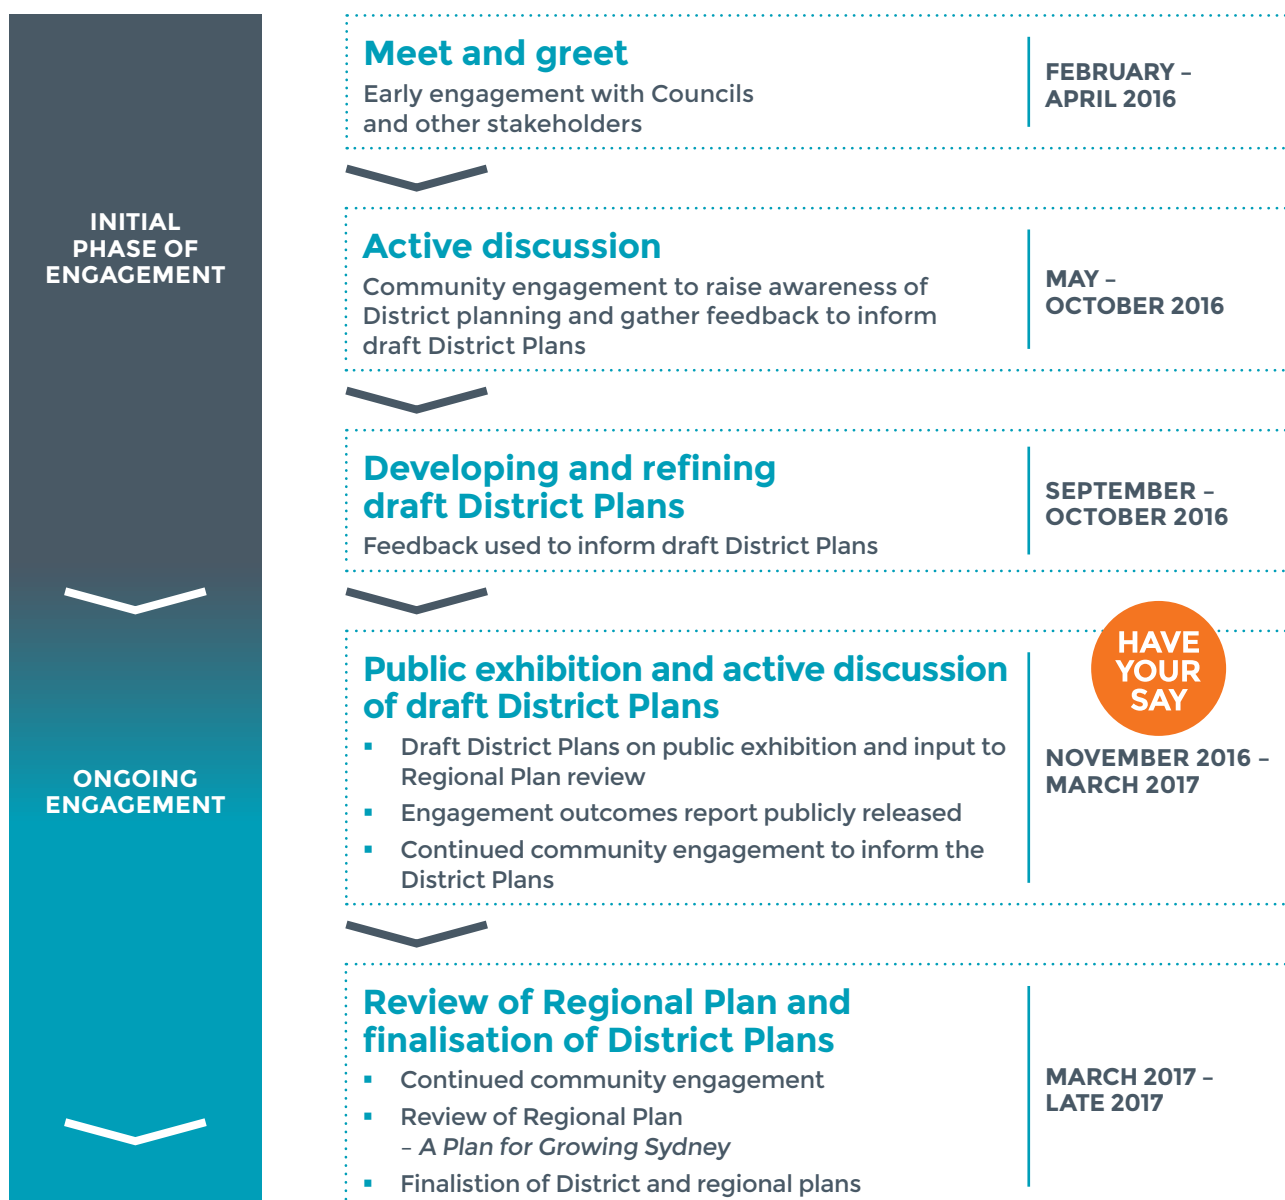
INITIAL PHASE OF ENGAGEMENT

ONGOING ENGAGEMENT

Meet and greet

Early engagement with Councils and other stakeholders

FEBRUARY – APRIL 2016

Active discussion

Community engagement to raise awareness of District planning and gather feedback to inform draft District Plans

MAY – OCTOBER 2016

Developing and refining draft District Plans

Feedback used to inform draft District Plans

SEPTEMBER – OCTOBER 2016

Public exhibition and active discussion of draft District Plans

- Draft District Plans on public exhibition and input to Regional Plan review
- Engagement outcomes report publicly released
- Continued community engagement to inform the District Plans

HAVE YOUR SAY

NOVEMBER 2016 – MARCH 2017

Review of Regional Plan and finalisation of District Plans

- Continued community engagement
- Review of Regional Plan – *A Plan for Growing Sydney*
- Finalistion of District and regional plans

MARCH 2017 – LATE 2017